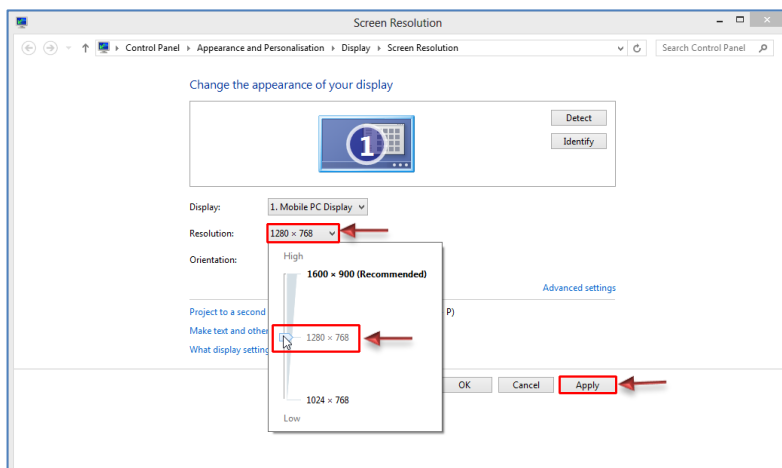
Screen Resolution

Control Panel › Appearance and Personalisation › Display › Screen Resolution

Search Control Panel

Change the appearance of your display

Detect

Identify

Display: 1. Mobile PC Display

Resolution: 1280 × 768

Orientation:

High

1600 × 900 (Recommended)

1280 × 768

1024 × 768

Low

Advanced settings

Project to a second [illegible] P)

Make text and other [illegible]

What display setting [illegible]

OK

Cancel

Apply